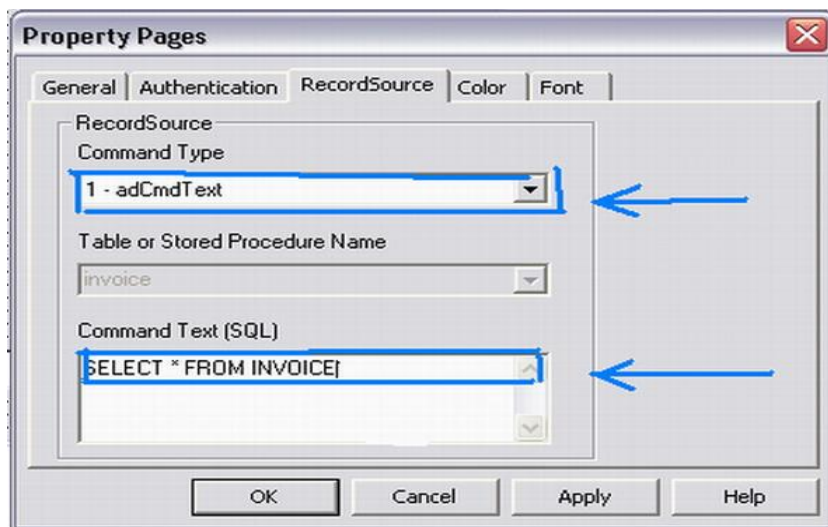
Property Pages

General | Authentication | RecordSource | Color | Font

RecordSource

Command Type

1 - adCmdText

Table or Stored Procedure Name

invoice

Command Text (SQL)

SELECT * FROM INVOICE

OK | Cancel | Apply | Help